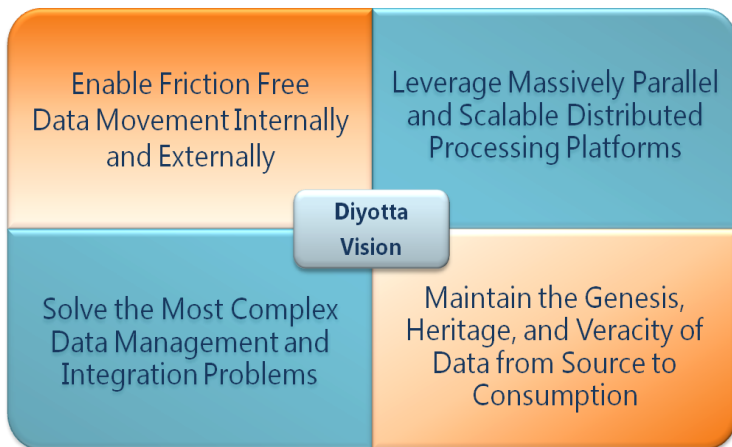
Enable Friction Free Data Movement Internally and Externally

Leverage Massively Parallel and Scalable Distributed Processing Platforms

Diyotta Vision

Solve the Most Complex Data Management and Integration Problems

Maintain the Genesis, Heritage, and Veracity of Data from Source to Consumption